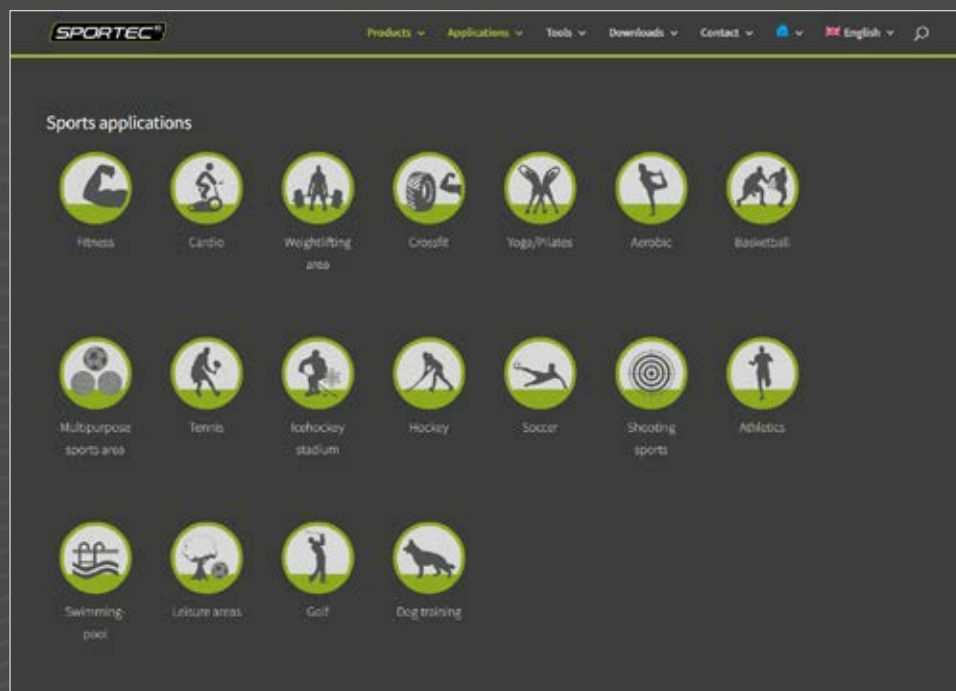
SPORTEC

Products ⌄ Applications ⌄ Tools ⌄ Downloads ⌄ Contact ⌄ English ⌄

Sports applications

Fitness

Cardio

Weightlifting area

Crossfit

Yoga/Pilates

Aerobic

Basketball

Multipurpose sports area

Tennis

Icehockey stadium

Hockey

Soccer

Shooting sports

Athletics

Swimming pool

Leisure areas

Golf

Dog training